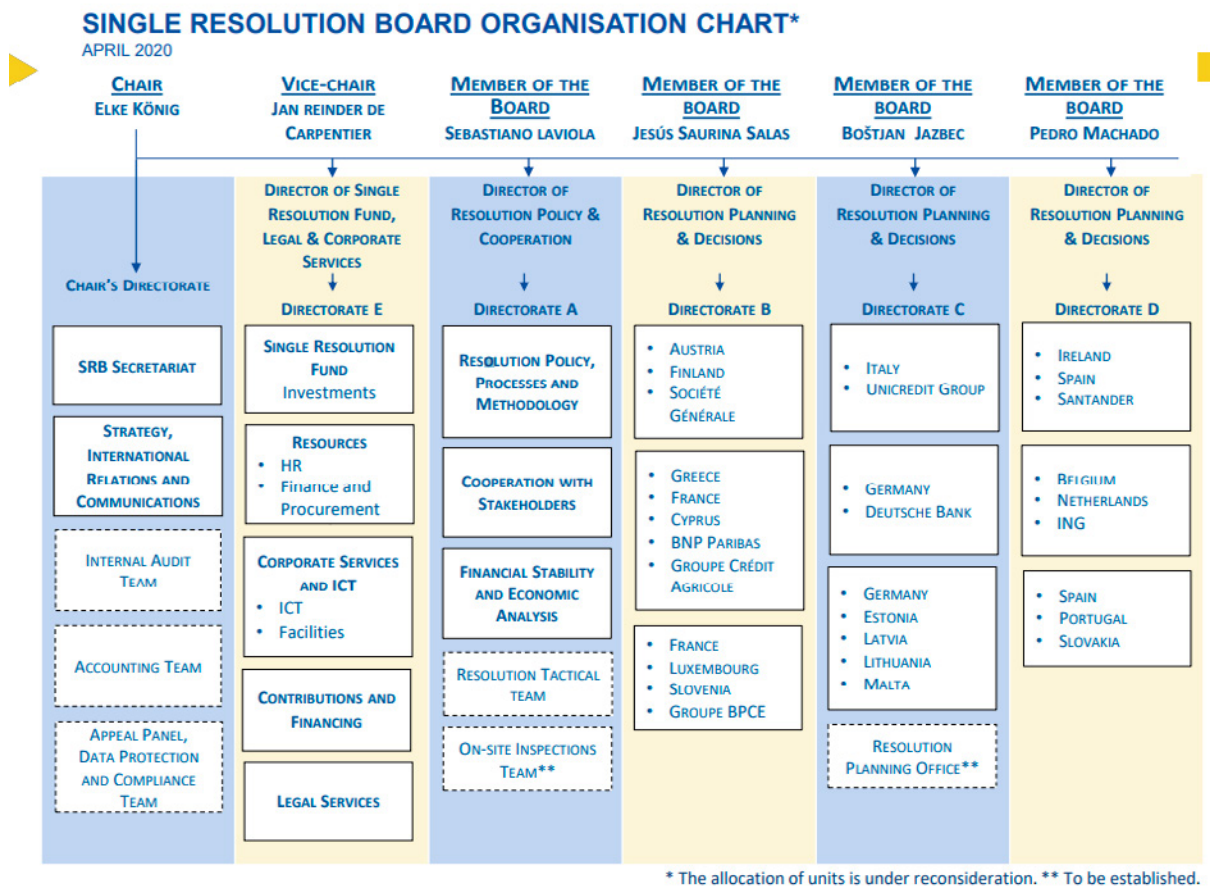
SINGLE RESOLUTION BOARD ORGANISATION CHART*
APRIL 2020

CHAIR
ELKE KÖNIG

VICE-CHAIR
JAN REINDER DE CARPENTIER

MEMBER OF THE BOARD
SEBASTIANO LAVIOLA

MEMBER OF THE BOARD
JESÚS SAURINA SALAS

MEMBER OF THE BOARD
BOŠTJAN JAZBEC

MEMBER OF THE BOARD
PEDRO MACHADO

CHAIR'S DIRECTORATE

SRB SECRETARIAT

STRATEGY, INTERNATIONAL RELATIONS AND COMMUNICATIONS

INTERNAL AUDIT TEAM

ACCOUNTING TEAM

APPEAL PANEL, DATA PROTECTION AND COMPLIANCE TEAM

DIRECTOR OF SINGLE RESOLUTION FUND, LEGAL & CORPORATE SERVICES

DIRECTORATE E

SINGLE RESOLUTION FUND Investments

RESOURCES
• HR
• Finance and Procurement

CORPORATE SERVICES AND ICT
• ICT
• Facilities

CONTRIBUTIONS AND FINANCING

LEGAL SERVICES

DIRECTOR OF RESOLUTION POLICY & COOPERATION

DIRECTORATE A

RESOLUTION POLICY, PROCESSES AND METHODOLOGY

COOPERATION WITH STAKEHOLDERS

FINANCIAL STABILITY AND ECONOMIC ANALYSIS

RESOLUTION TACTICAL TEAM

ON-SITE INSPECTIONS TEAM**

DIRECTOR OF RESOLUTION PLANNING & DECISIONS

DIRECTORATE B

• AUSTRIA
• FINLAND
• SOCIÉTÉ GÉNÉRALE

• GREECE
• FRANCE
• CYPRUS
• BNP PARIBAS
• GROUPE CRÉDIT AGRICOLE

• FRANCE
• LUXEMBOURG
• SLOVENIA
• GROUPE BPCE

DIRECTOR OF RESOLUTION PLANNING & DECISIONS

DIRECTORATE C

• ITALY
• UNICREDIT GROUP

• GERMANY
• DEUTSCHE BANK

• GERMANY
• ESTONIA
• LATVIA
• LITHUANIA
• MALTA

RESOLUTION PLANNING OFFICE**

DIRECTOR OF RESOLUTION PLANNING & DECISIONS

DIRECTORATE D

• IRELAND
• SPAIN
• SANTANDER

• BELGIUM
• NETHERLANDS
• ING

• SPAIN
• PORTUGAL
• SLOVAKIA

* The allocation of units is under reconsideration. ** To be established.